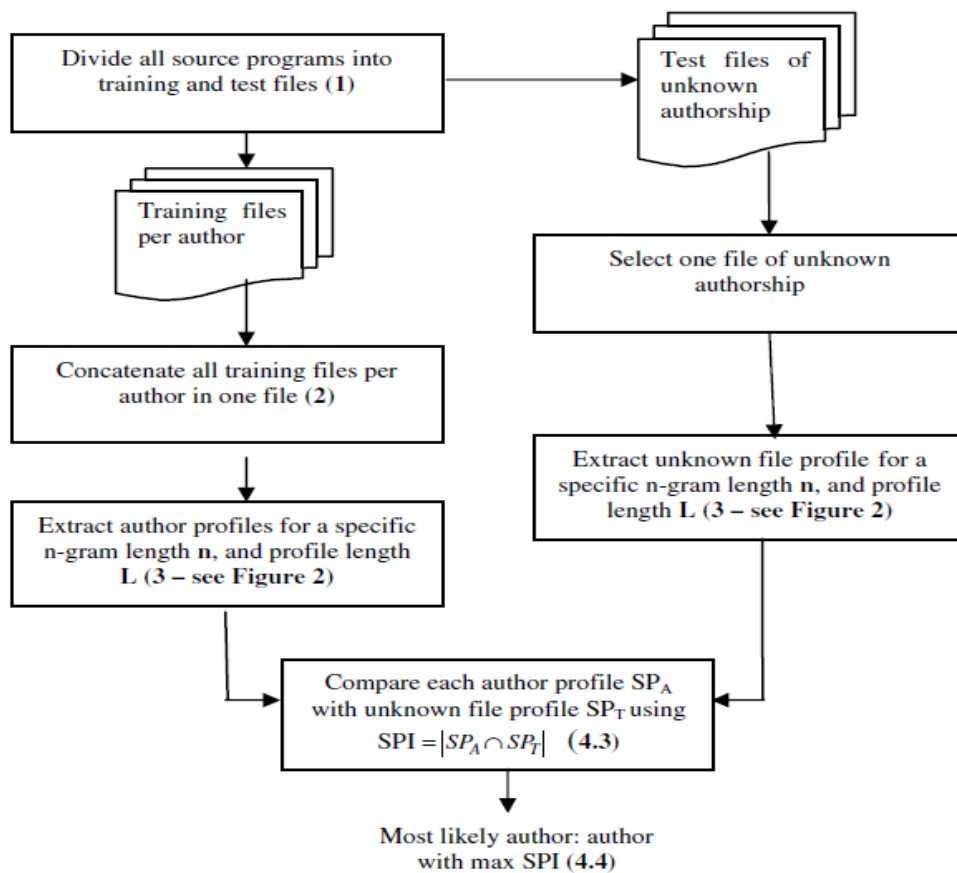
Divide all source programs into training and test files **(1)**

Test files of unknown authorship

Training files per author

Select one file of unknown authorship

Concatenate all training files per author in one file **(2)**

Extract unknown file profile for a specific n-gram length **n**, and profile length **L (3 – see Figure 2)**

Extract author profiles for a specific n-gram length **n**, and profile length **L (3 – see Figure 2)**

Compare each author profile $SP_A$ with unknown file profile $SP_T$ using $SPI = |SP_A \cap SP_T|$ **(4.3)**

Most likely author: author with max SPI **(4.4)**